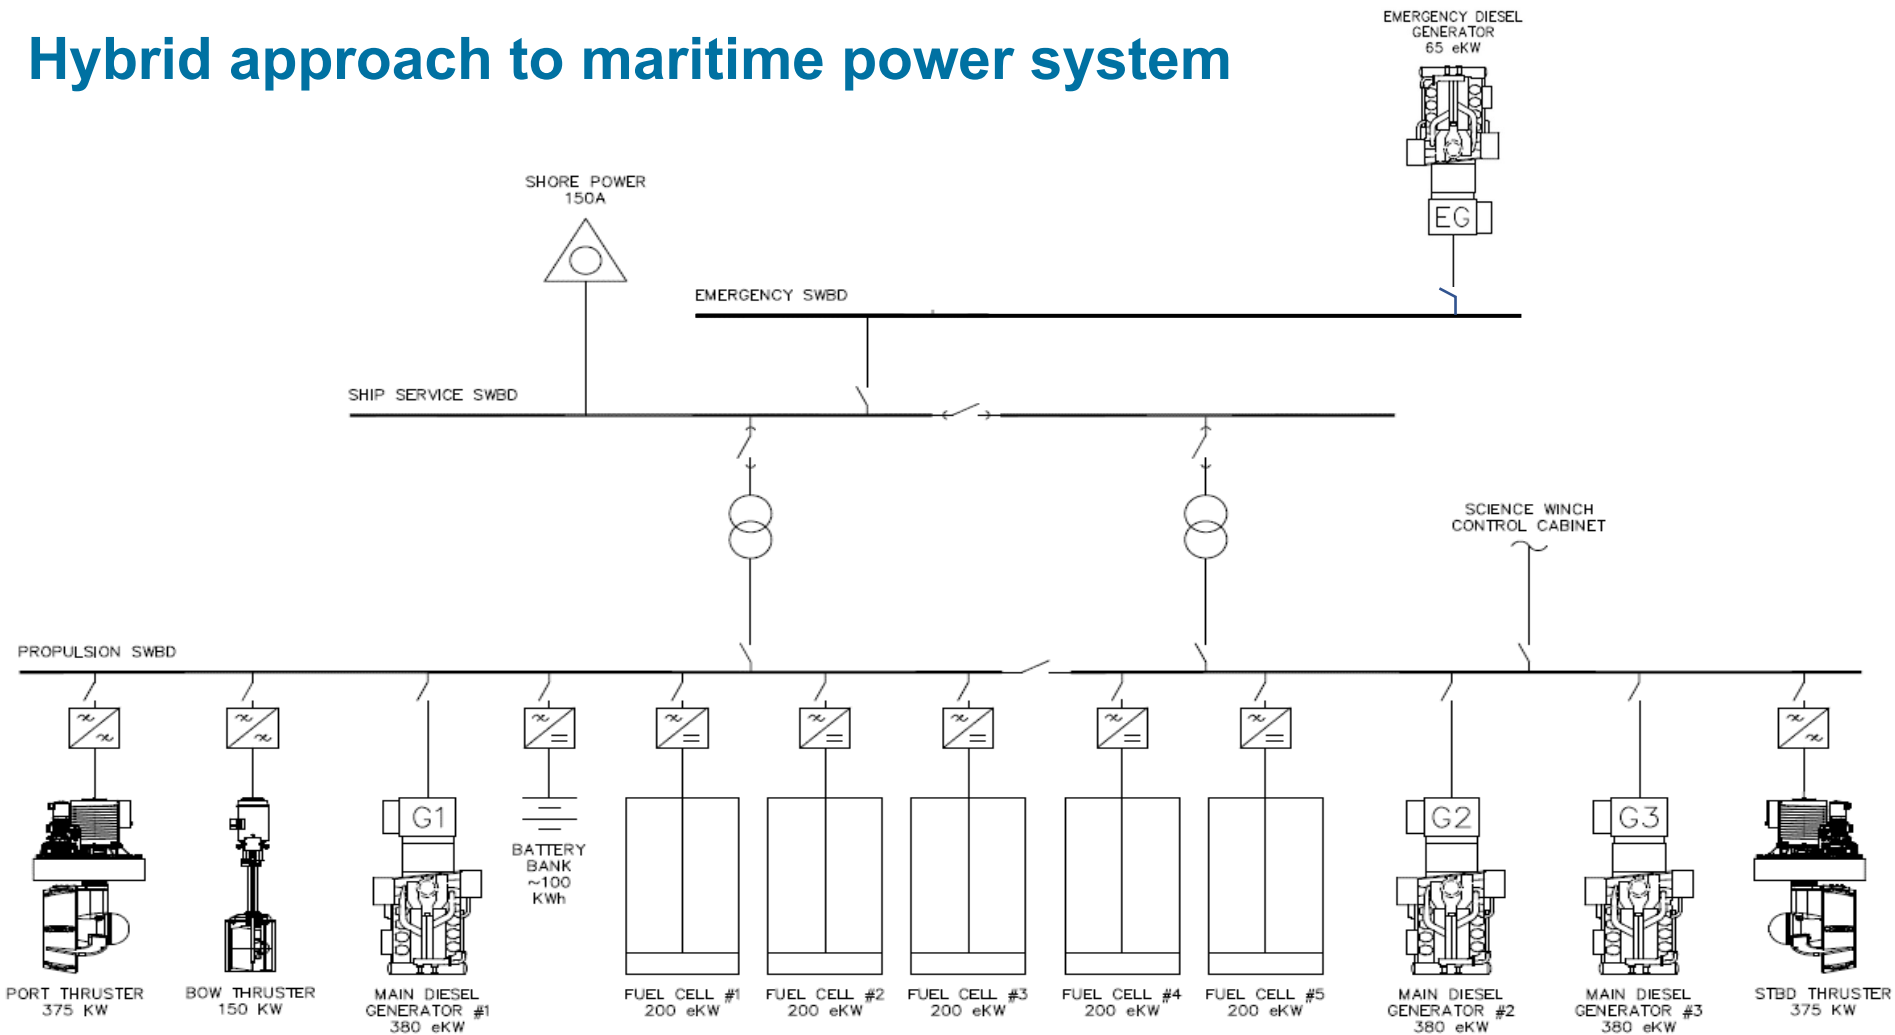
Hybrid approach to maritime power system

EMERGENCY DIESEL GENERATOR 65 eKW

EG

SHORE POWER 150A

EMERGENCY SWBD

SHIP SERVICE SWBD

SCIENCE WINCH CONTROL CABINET

PROPULSION SWBD

G1

BATTERY BANK ~100 KWh

G2

G3

PORT THRUSTER 375 KW

BOW THRUSTER 150 KW

MAIN DIESEL GENERATOR #1 380 eKW

FUEL CELL #1 200 eKW

FUEL CELL #2 200 eKW

FUEL CELL #3 200 eKW

FUEL CELL #4 200 eKW

FUEL CELL #5 200 eKW

MAIN DIESEL GENERATOR #2 380 eKW

MAIN DIESEL GENERATOR #3 380 eKW

STBD THRUSTER 375 KW